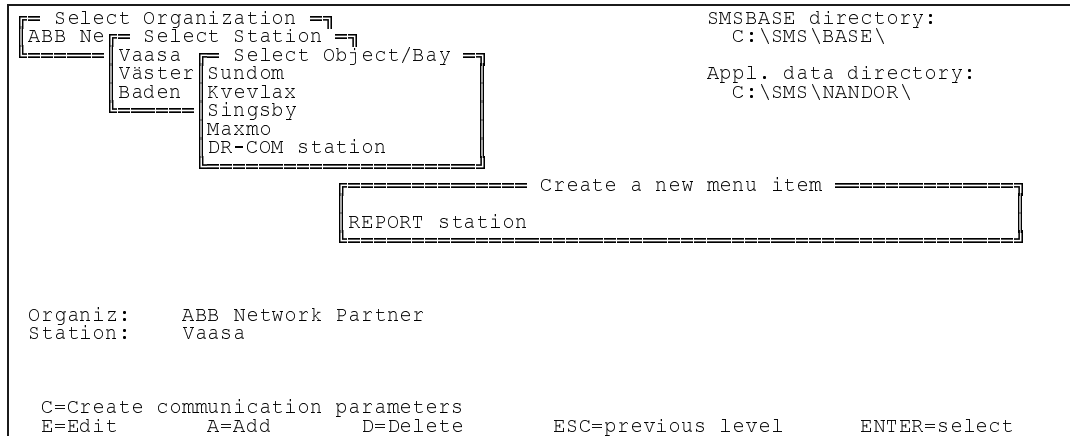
Select Organization
ABB Ne
Select Station
Vaasa
Väster
Baden
Select Object/Bay
Sundom
Kvevlax
Singsby
Maxmo
DR-COM station

SMSBASE directory:
C:\SMS\BASE\

Appl. data directory:
C:\SMS\NANDOR\

Create a new menu item
REPORT station

Organiz: ABB Network Partner
Station: Vaasa

C=Create communication parameters
E=Edit A=Add D=Delete ESC=previous level ENTER=select